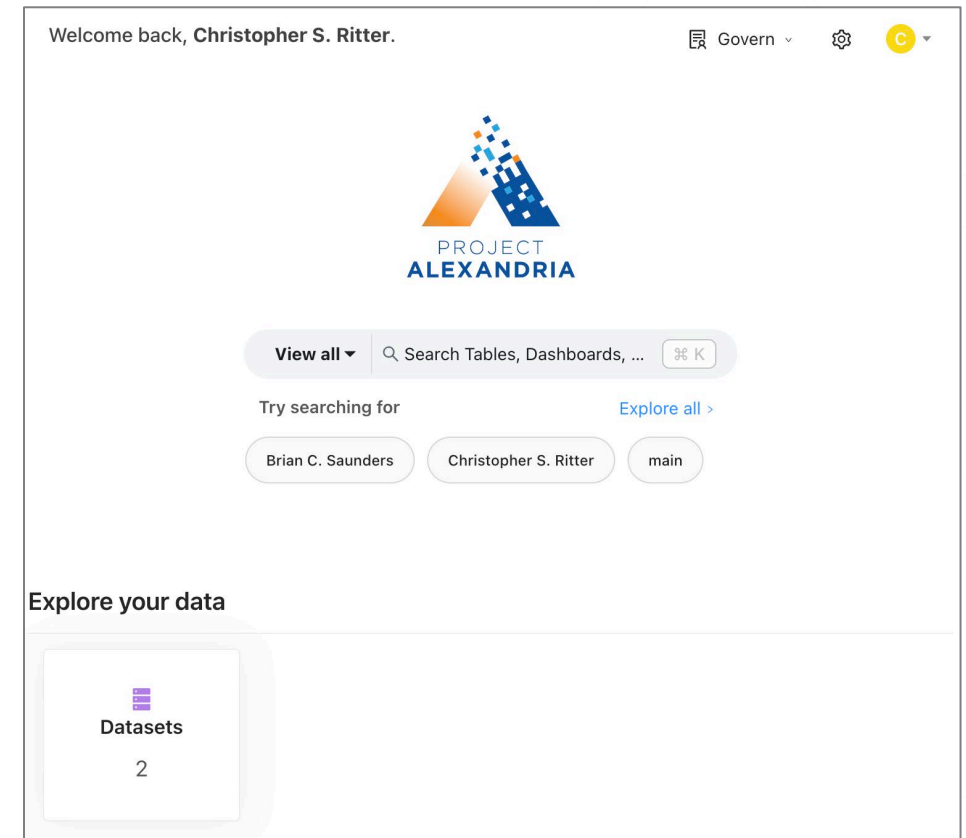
Welcome back, **Christopher S. Ritter**.

Govern

C

PROJECT
ALEXANDRIA

View all ▾

Search Tables, Dashboards, ...

⌘ K

Try searching for

Explore all ›

Brian C. Saunders

Christopher S. Ritter

main

Explore your data

Datasets

2